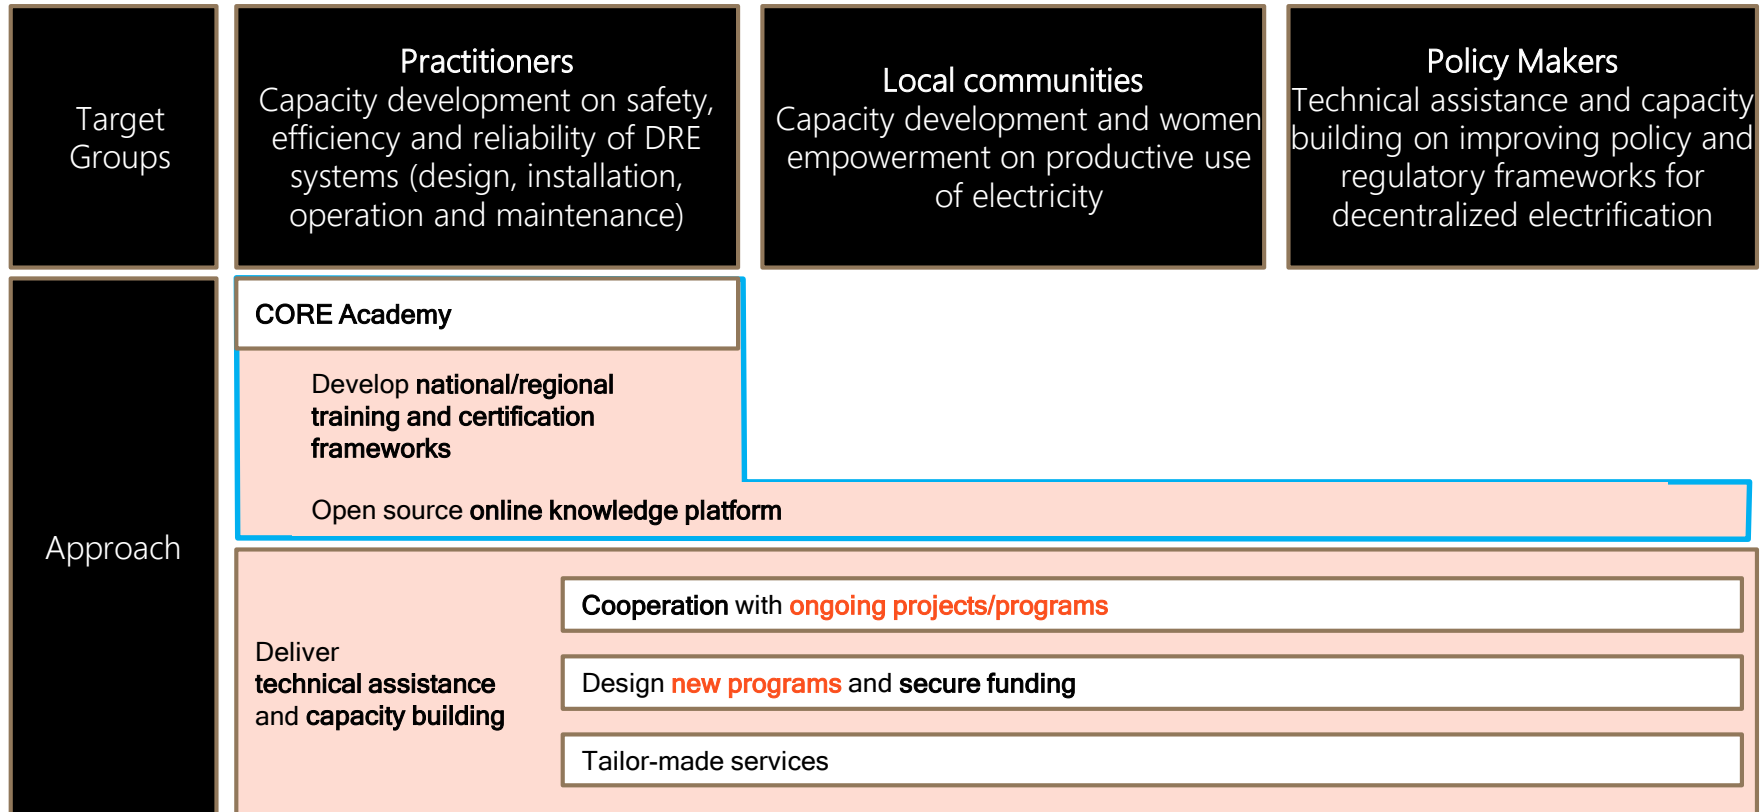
Target Groups

Practitioners
Capacity development on safety, efficiency and reliability of DRE systems (design, installation, operation and maintenance)

Local communities
Capacity development and women empowerment on productive use of electricity

Policy Makers
Technical assistance and capacity building on improving policy and regulatory frameworks for decentralized electrification

Approach

CORE Academy

Develop national/regional training and certification frameworks

Open source online knowledge platform

Deliver technical assistance and capacity building

Cooperation with ongoing projects/programs

Design new programs and secure funding

Tailor-made services